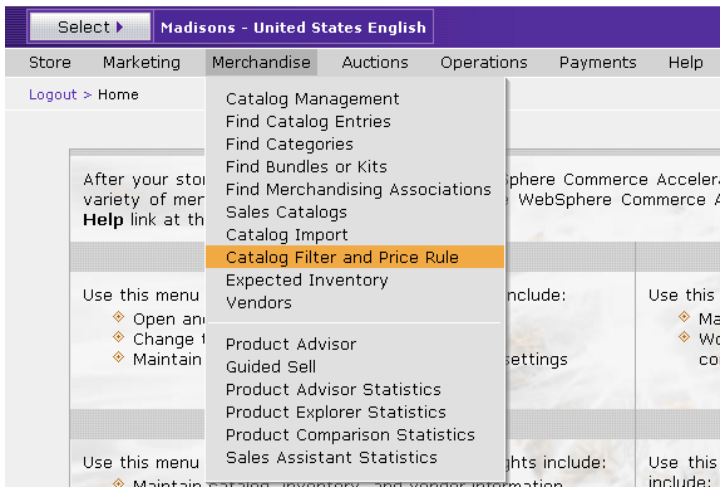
Select ▸ Madisons - United States English

Store Marketing Merchandise Auctions Operations Payments Help

Logout > Home

Catalog Management
Find Catalog Entries
Find Categories
Find Bundles or Kits
Find Merchandising Associations
Sales Catalogs
Catalog Import
Catalog Filter and Price Rule
Expected Inventory
Vendors

Product Advisor
Guided Sell
Product Advisor Statistics
Product Explorer Statistics
Product Comparison Statistics
Sales Assistant Statistics

After your sto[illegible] variety of mer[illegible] **Help** link at th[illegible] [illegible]phere Commerce Accel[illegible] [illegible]e WebSphere Commerce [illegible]

Use this menu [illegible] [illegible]nclude:
Open an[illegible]
Change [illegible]
Maintain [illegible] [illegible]settings

Use this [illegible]
Ma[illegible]
Wo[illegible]
co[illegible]

Use this menu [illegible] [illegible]ghts include:
Maintain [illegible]

Use this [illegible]
include: